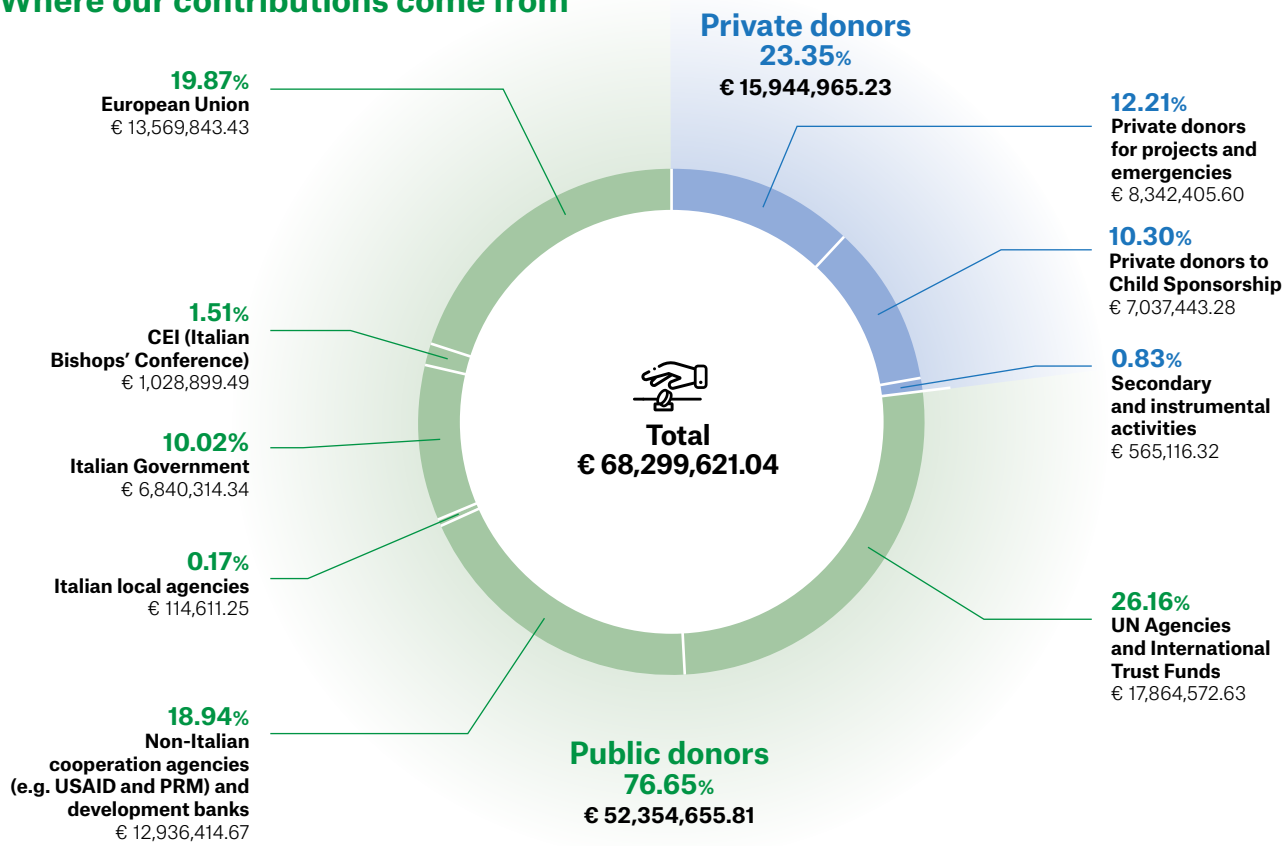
Where our contributions come from

Private donors
23.35%
€ 15,944,965.23

19.87%
European Union
€ 13,569,843.43

12.21%
Private donors for projects and emergencies
€ 8,342,405.60

10.30%
Private donors to Child Sponsorship
€ 7,037,443.28

1.51%
CEI (Italian Bishops' Conference)
€ 1,028,899.49

0.83%
Secondary and instrumental activities
€ 565,116.32

Total
€ 68,299,621.04

10.02%
Italian Government
€ 6,840,314.34

0.17%
Italian local agencies
€ 114,611.25

26.16%
UN Agencies and International Trust Funds
€ 17,864,572.63

18.94%
Non-Italian cooperation agencies (e.g. USAID and PRM) and development banks
€ 12,936,414.67

Public donors
76.65%
€ 52,354,655.81